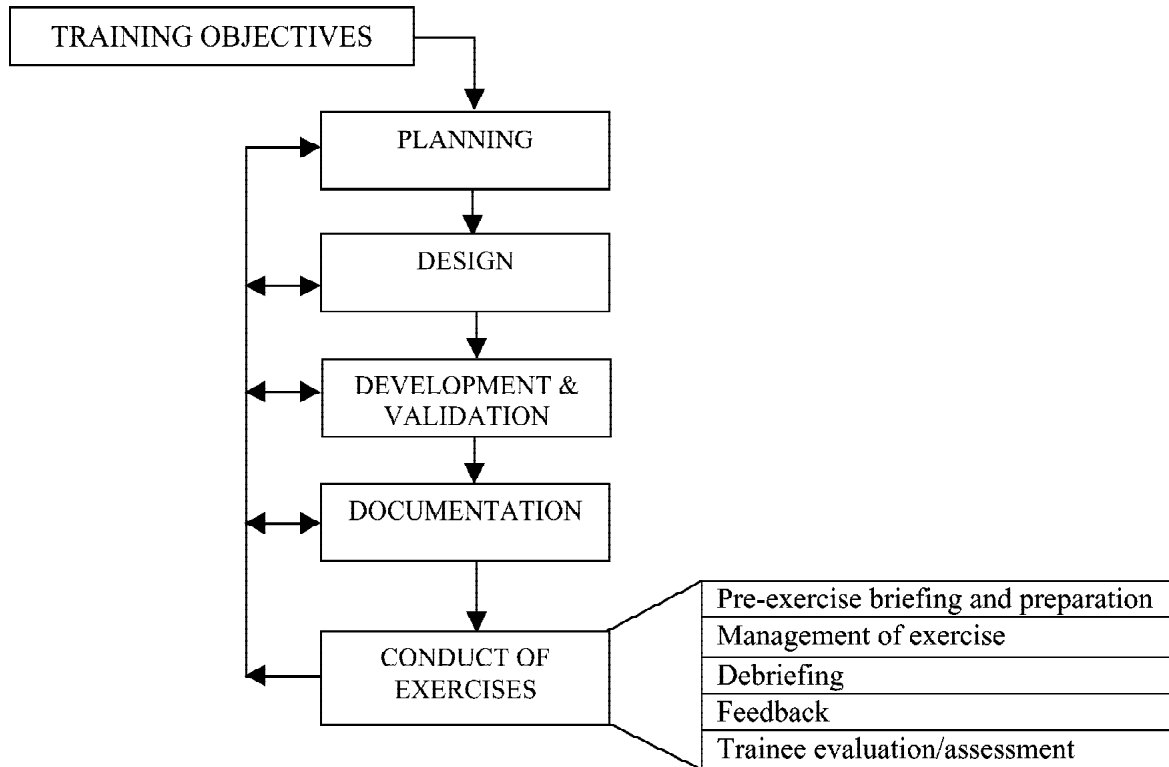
TRAINING OBJECTIVES

PLANNING

DESIGN

DEVELOPMENT & VALIDATION

DOCUMENTATION

CONDUCT OF EXERCISES

Pre-exercise briefing and preparation
Management of exercise
Debriefing
Feedback
Trainee evaluation/assessment